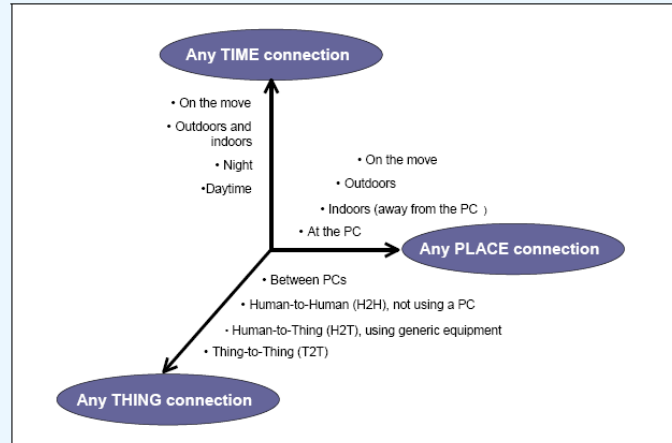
Any TIME connection

• On the move
• Outdoors and indoors
• Night
•Daytime

• On the move
• Outdoors
• Indoors (away from the PC )
• At the PC

Any PLACE connection

• Between PCs
• Human-to-Human (H2H), not using a PC
• Human-to-Thing (H2T), using generic equipment
• Thing-to-Thing (T2T)

Any THING connection